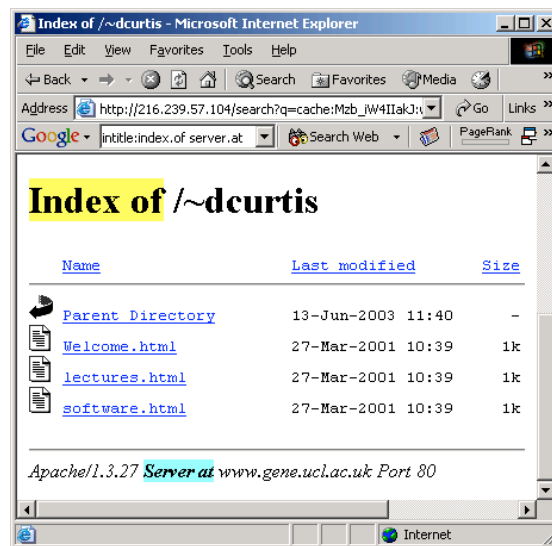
Index of /~dcurtis - Microsoft Internet Explorer

File Edit View Favorites Tools Help

Back Search Favorites Media

Address http://216.239.57.104/search?q=cache:Mzb_jW4IIakJ: Go Links

Google intitle:index.of server.at Search Web PageRank

Index of /~dcurtis

| Name | Last modified | Size |
|---|---|---|
| Parent Directory | 13-Jun-2003 11:40 | - |
| Welcome.html | 27-Mar-2001 10:39 | 1k |
| lectures.html | 27-Mar-2001 10:39 | 1k |
| software.html | 27-Mar-2001 10:39 | 1k |

Apache/1.3.27 Server at www.gene.ucl.ac.uk Port 80

Internet